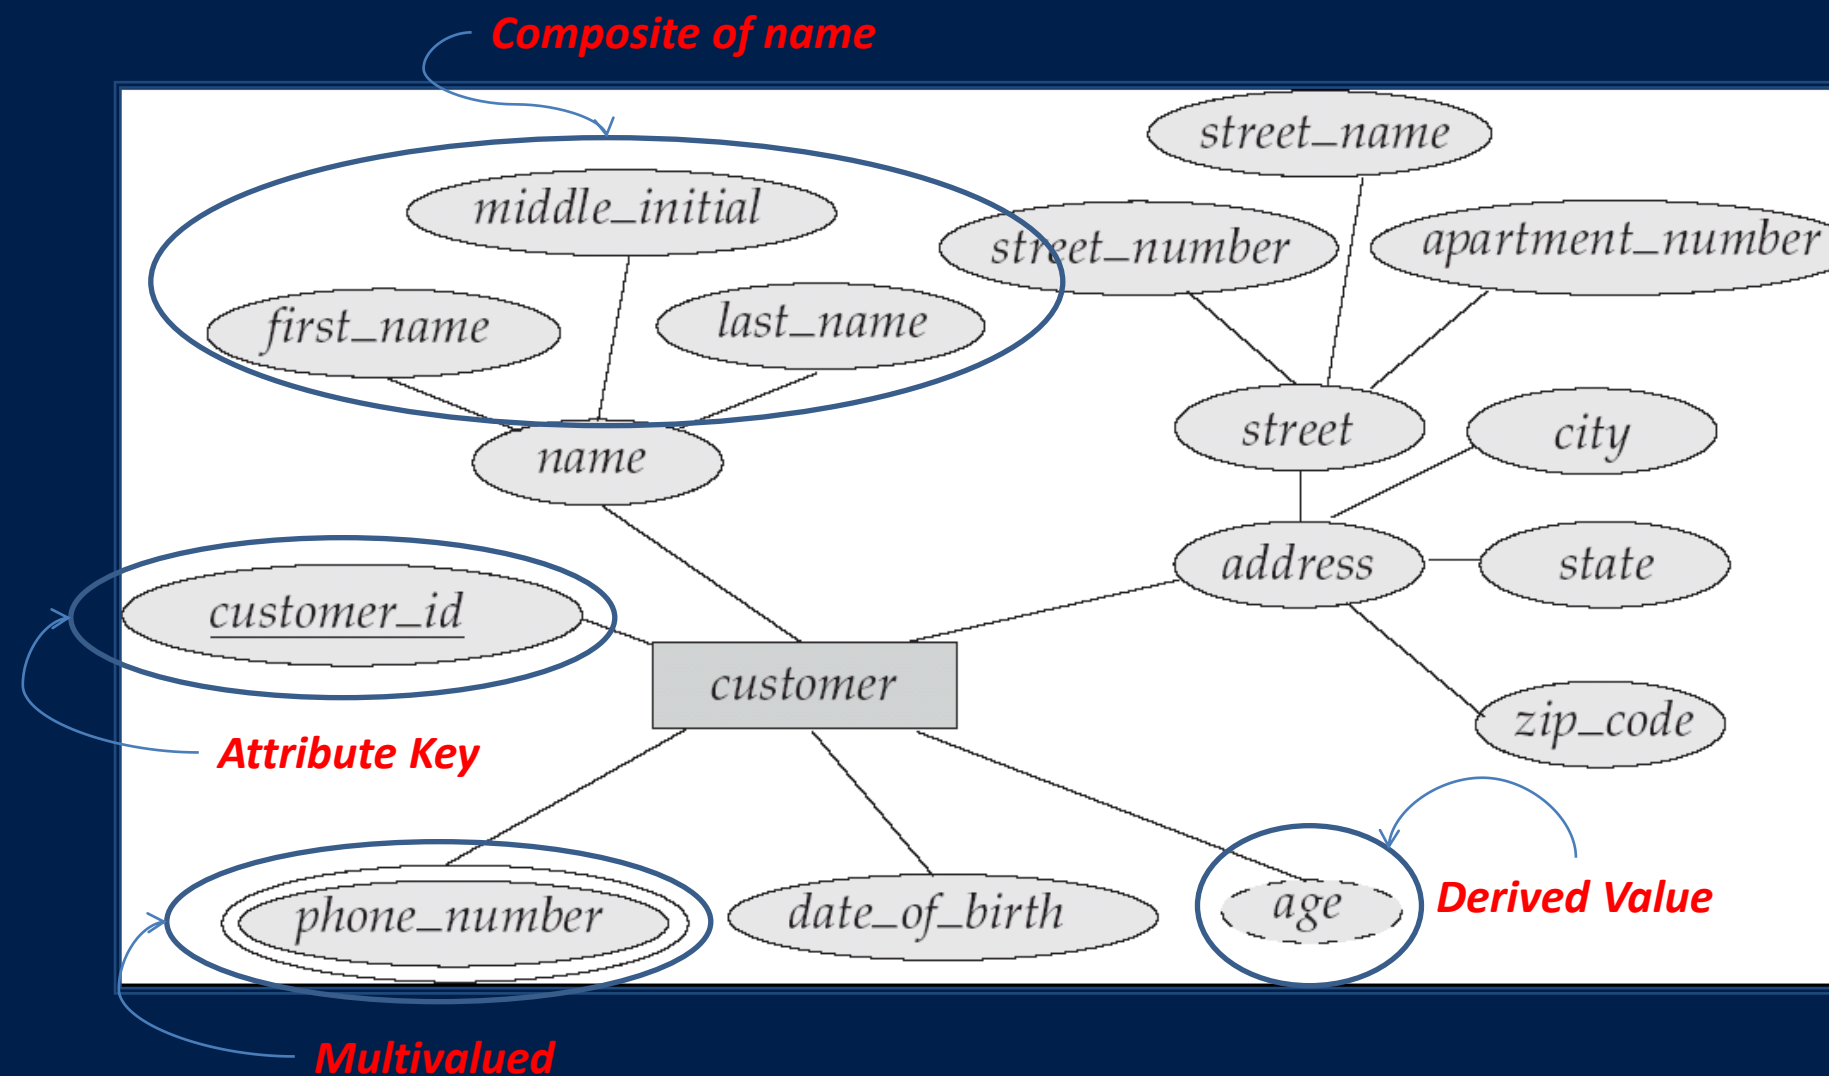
Composite of name

street_name

middle_initial

street_number

apartment_number

first_name

last_name

street

city

name

address

state

customer_id

customer

zip_code

Attribute Key

phone_number

date_of_birth

age

Derived Value

Multivalued